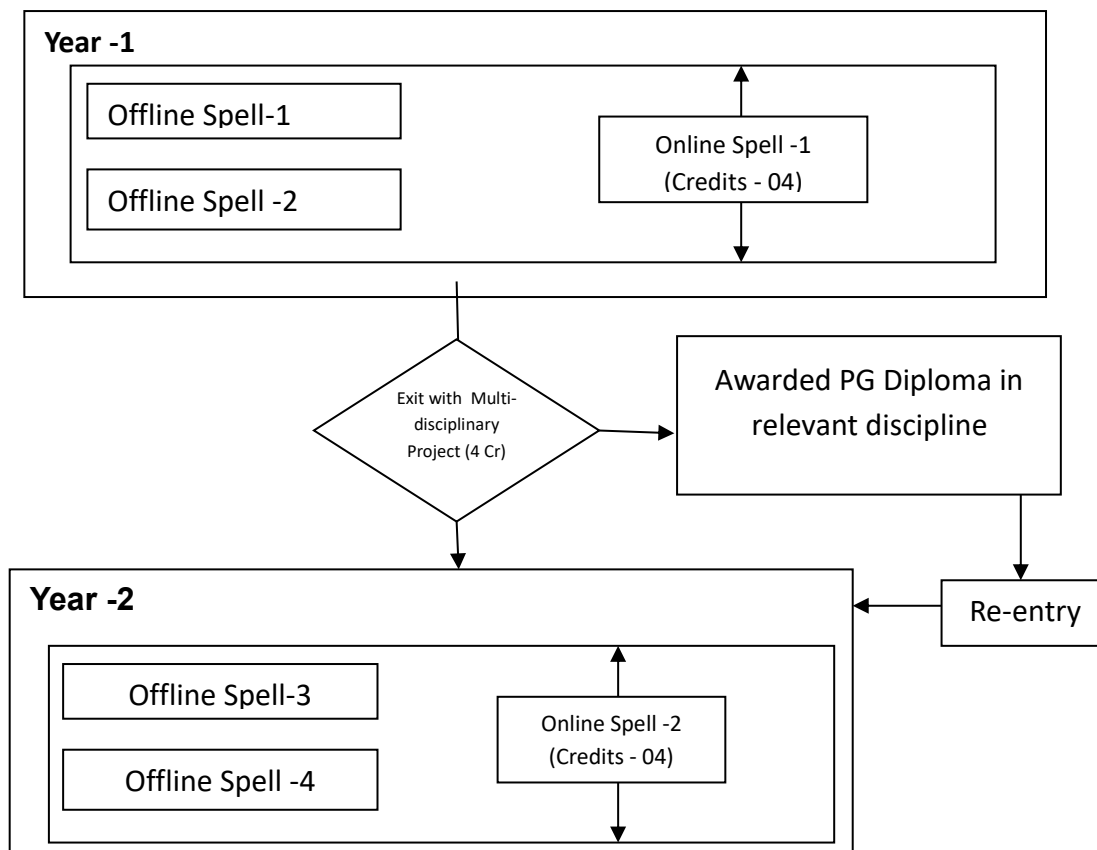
Year -1

Offline Spell-1

Offline Spell -2

Online Spell -1
(Credits - 04)

Exit with Multi-disciplinary Project (4 Cr)

Awarded PG Diploma in relevant discipline

Year -2

Re-entry

Offline Spell-3

Offline Spell -4

Online Spell -2
(Credits - 04)